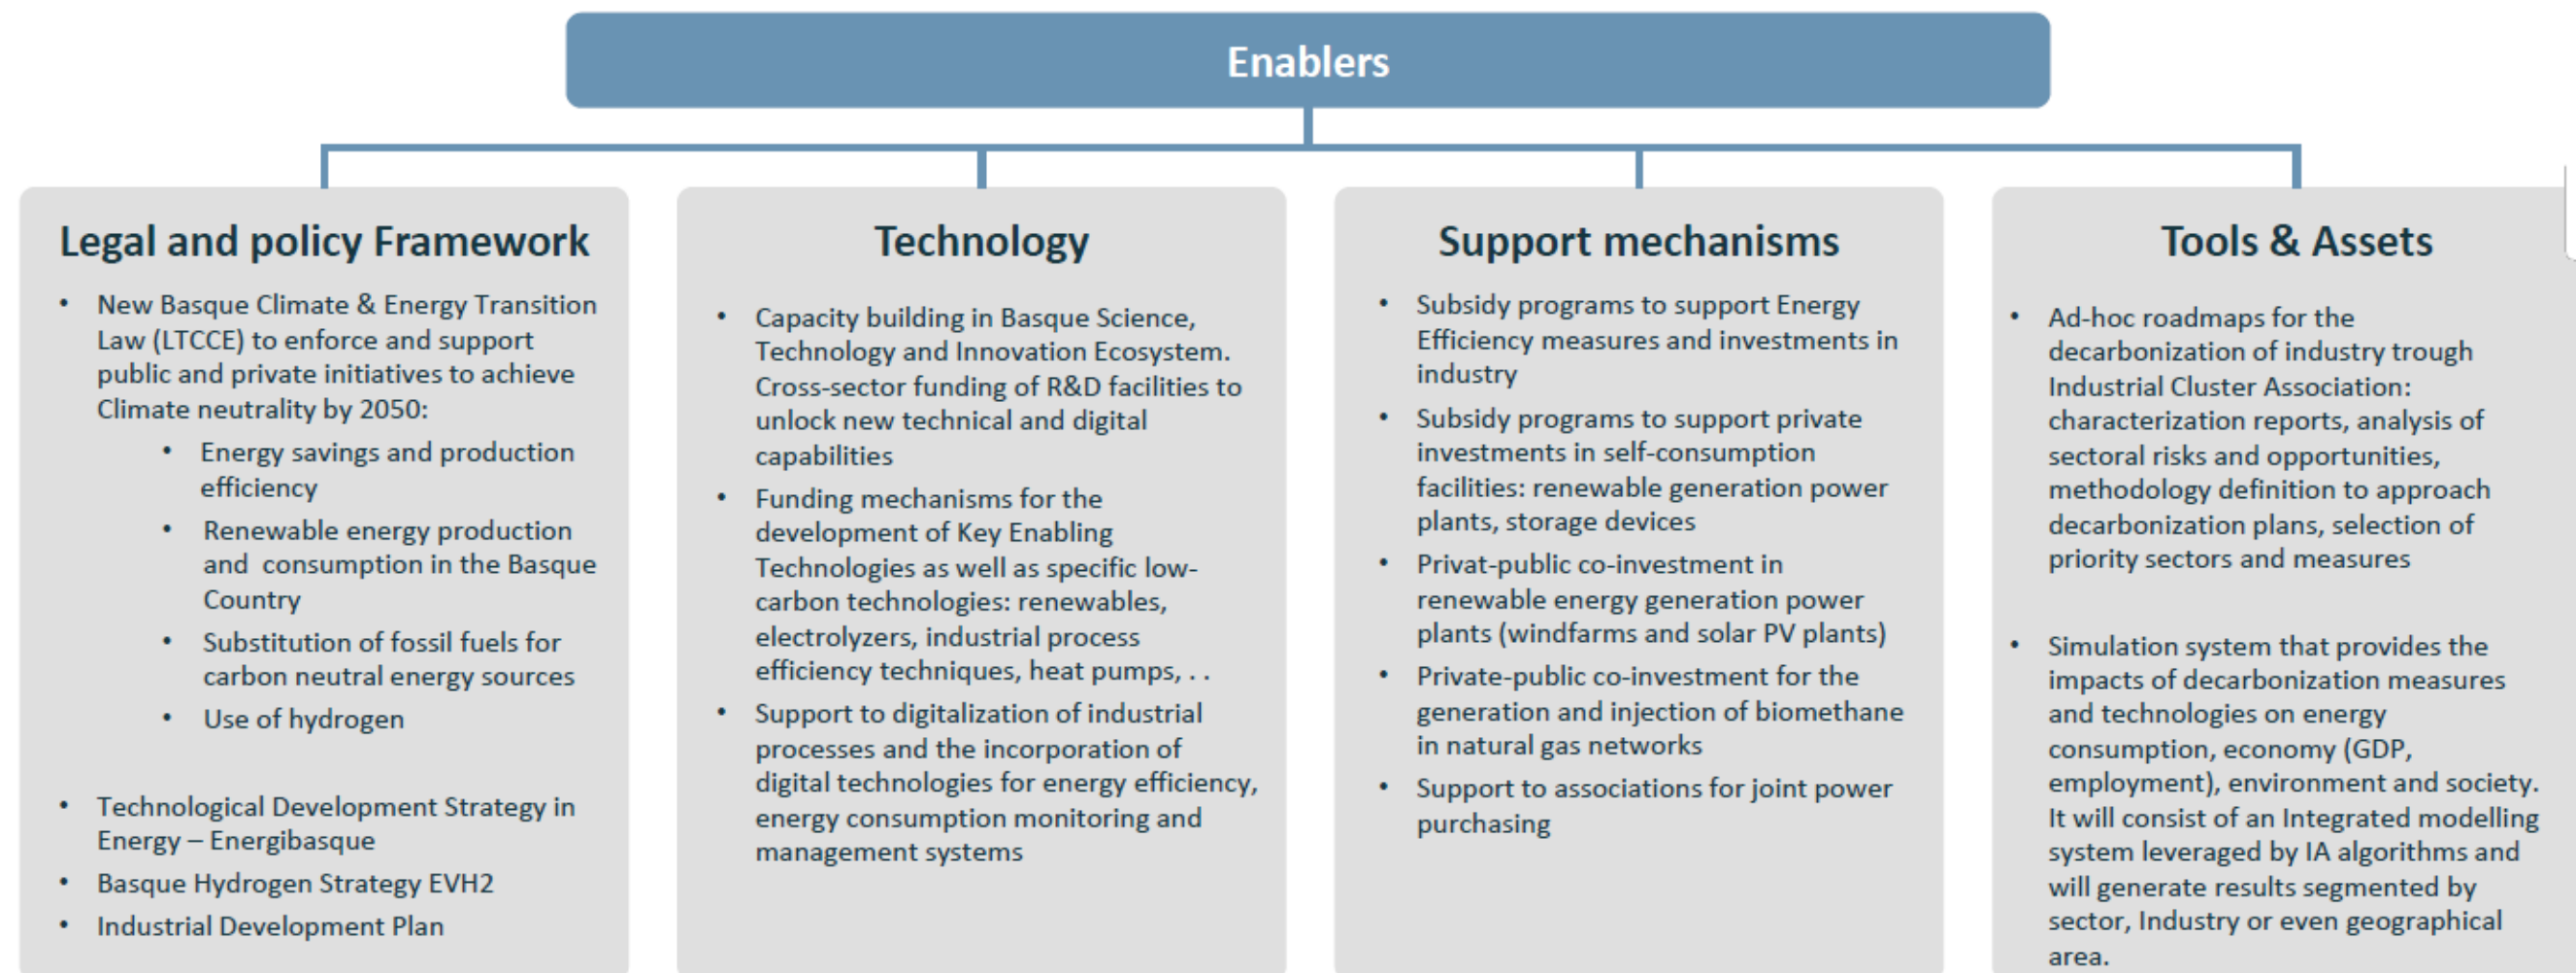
Enablers

Legal and policy Framework

- New Basque Climate & Energy Transition Law (LTCCE) to enforce and support public and private initiatives to achieve Climate neutrality by 2050:
  - Energy savings and production efficiency
  - Renewable energy production and consumption in the Basque Country
  - Substitution of fossil fuels for carbon neutral energy sources
  - Use of hydrogen
- Technological Development Strategy in Energy – Energibasque
- Basque Hydrogen Strategy EVH2
- Industrial Development Plan

Technology

- Capacity building in Basque Science, Technology and Innovation Ecosystem. Cross-sector funding of R&D facilities to unlock new technical and digital capabilities
- Funding mechanisms for the development of Key Enabling Technologies as well as specific low-carbon technologies: renewables, electrolyzers, industrial process efficiency techniques, heat pumps, . .
- Support to digitalization of industrial processes and the incorporation of digital technologies for energy efficiency, energy consumption monitoring and management systems

Support mechanisms

- Subsidy programs to support Energy Efficiency measures and investments in industry
- Subsidy programs to support private investments in self-consumption facilities: renewable generation power plants, storage devices
- Privat-public co-investment in renewable energy generation power plants (windfarms and solar PV plants)
- Private-public co-investment for the generation and injection of biomethane in natural gas networks
- Support to associations for joint power purchasing

Tools & Assets

- Ad-hoc roadmaps for the decarbonization of industry trough Industrial Cluster Association: characterization reports, analysis of sectoral risks and opportunities, methodology definition to approach decarbonization plans, selection of priority sectors and measures
- Simulation system that provides the impacts of decarbonization measures and technologies on energy consumption, economy (GDP, employment), environment and society. It will consist of an Integrated modelling system leveraged by IA algorithms and will generate results segmented by sector, Industry or even geographical area.